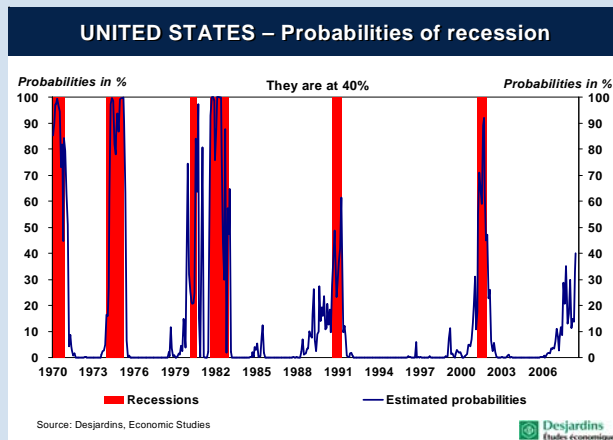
UNITED STATES – Probabilities of recession

Probabilities in %

They are at 40%

Probabilities in %

100
90
80
70
60
50
40
30
20
10
0

100
90
80
70
60
50
40
30
20
10
0

1970 1973 1976 1979 1982 1985 1988 1991 1994 1997 2000 2003 2006

Recessions

Estimated probabilities

Source: Desjardins, Economic Studies

Desjardins
Études économiques